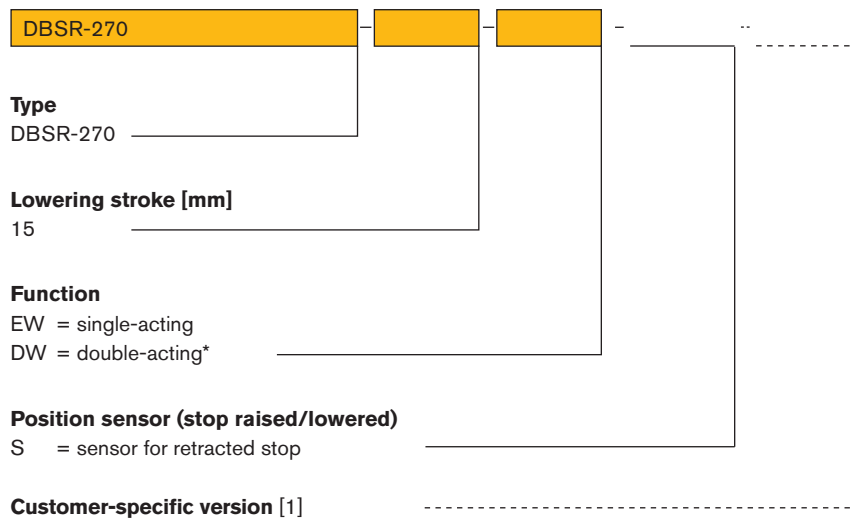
DBSR-270 – – – ..

**Type**
DBSR-270

**Lowering stroke [mm]**
15

**Function**
EW = single-acting
DW = double-acting*

**Position sensor (stop raised/lowered)**
S = sensor for retracted stop

**Customer-specific version** [1]